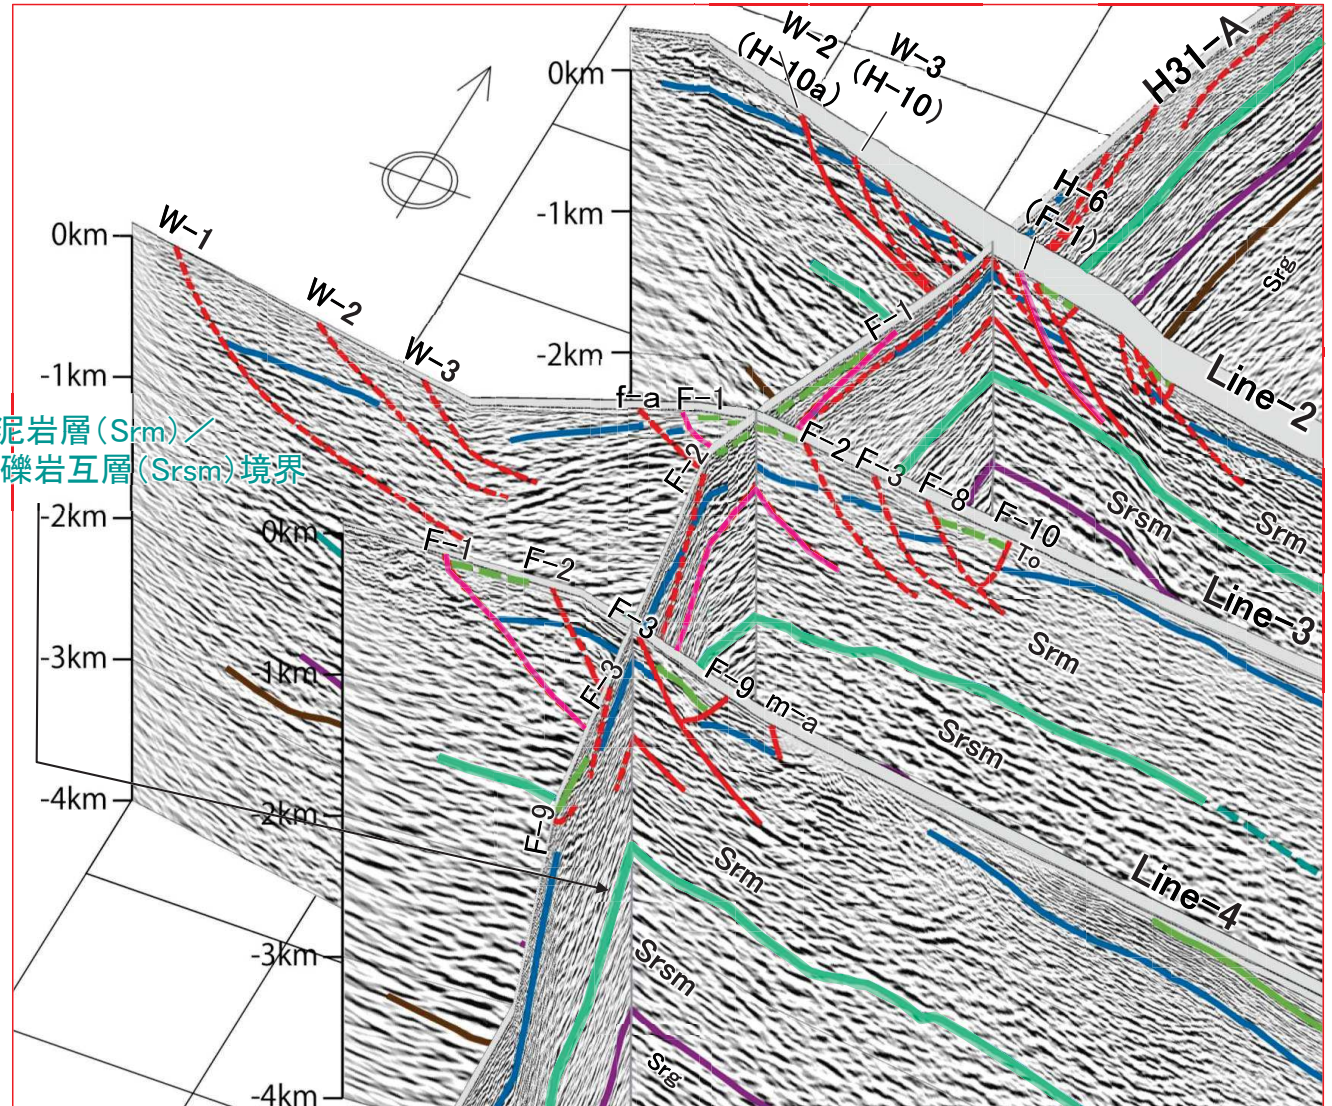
W-2 (H-10a)
W-3 (H-10)
H31-A
0km
-1km
-2km
H-6 (F-1)
Srg
F-1
Line-2
W-1
W-2
W-3
0km
-1km
泥岩層(Srm)／
礫岩互層(Srsm)境界
-2km
-3km
-4km
f-a
F-1
F-2
F-2
F-3
F-8
F-10
To
Srsm
Srm
Line-3
0km
F-1
F-2
F-3
F-3
1km
F-9
m-a
Srm
Srsm
2km
F-9
Srm
Line-4
3km
Srsm
Srg
-4km